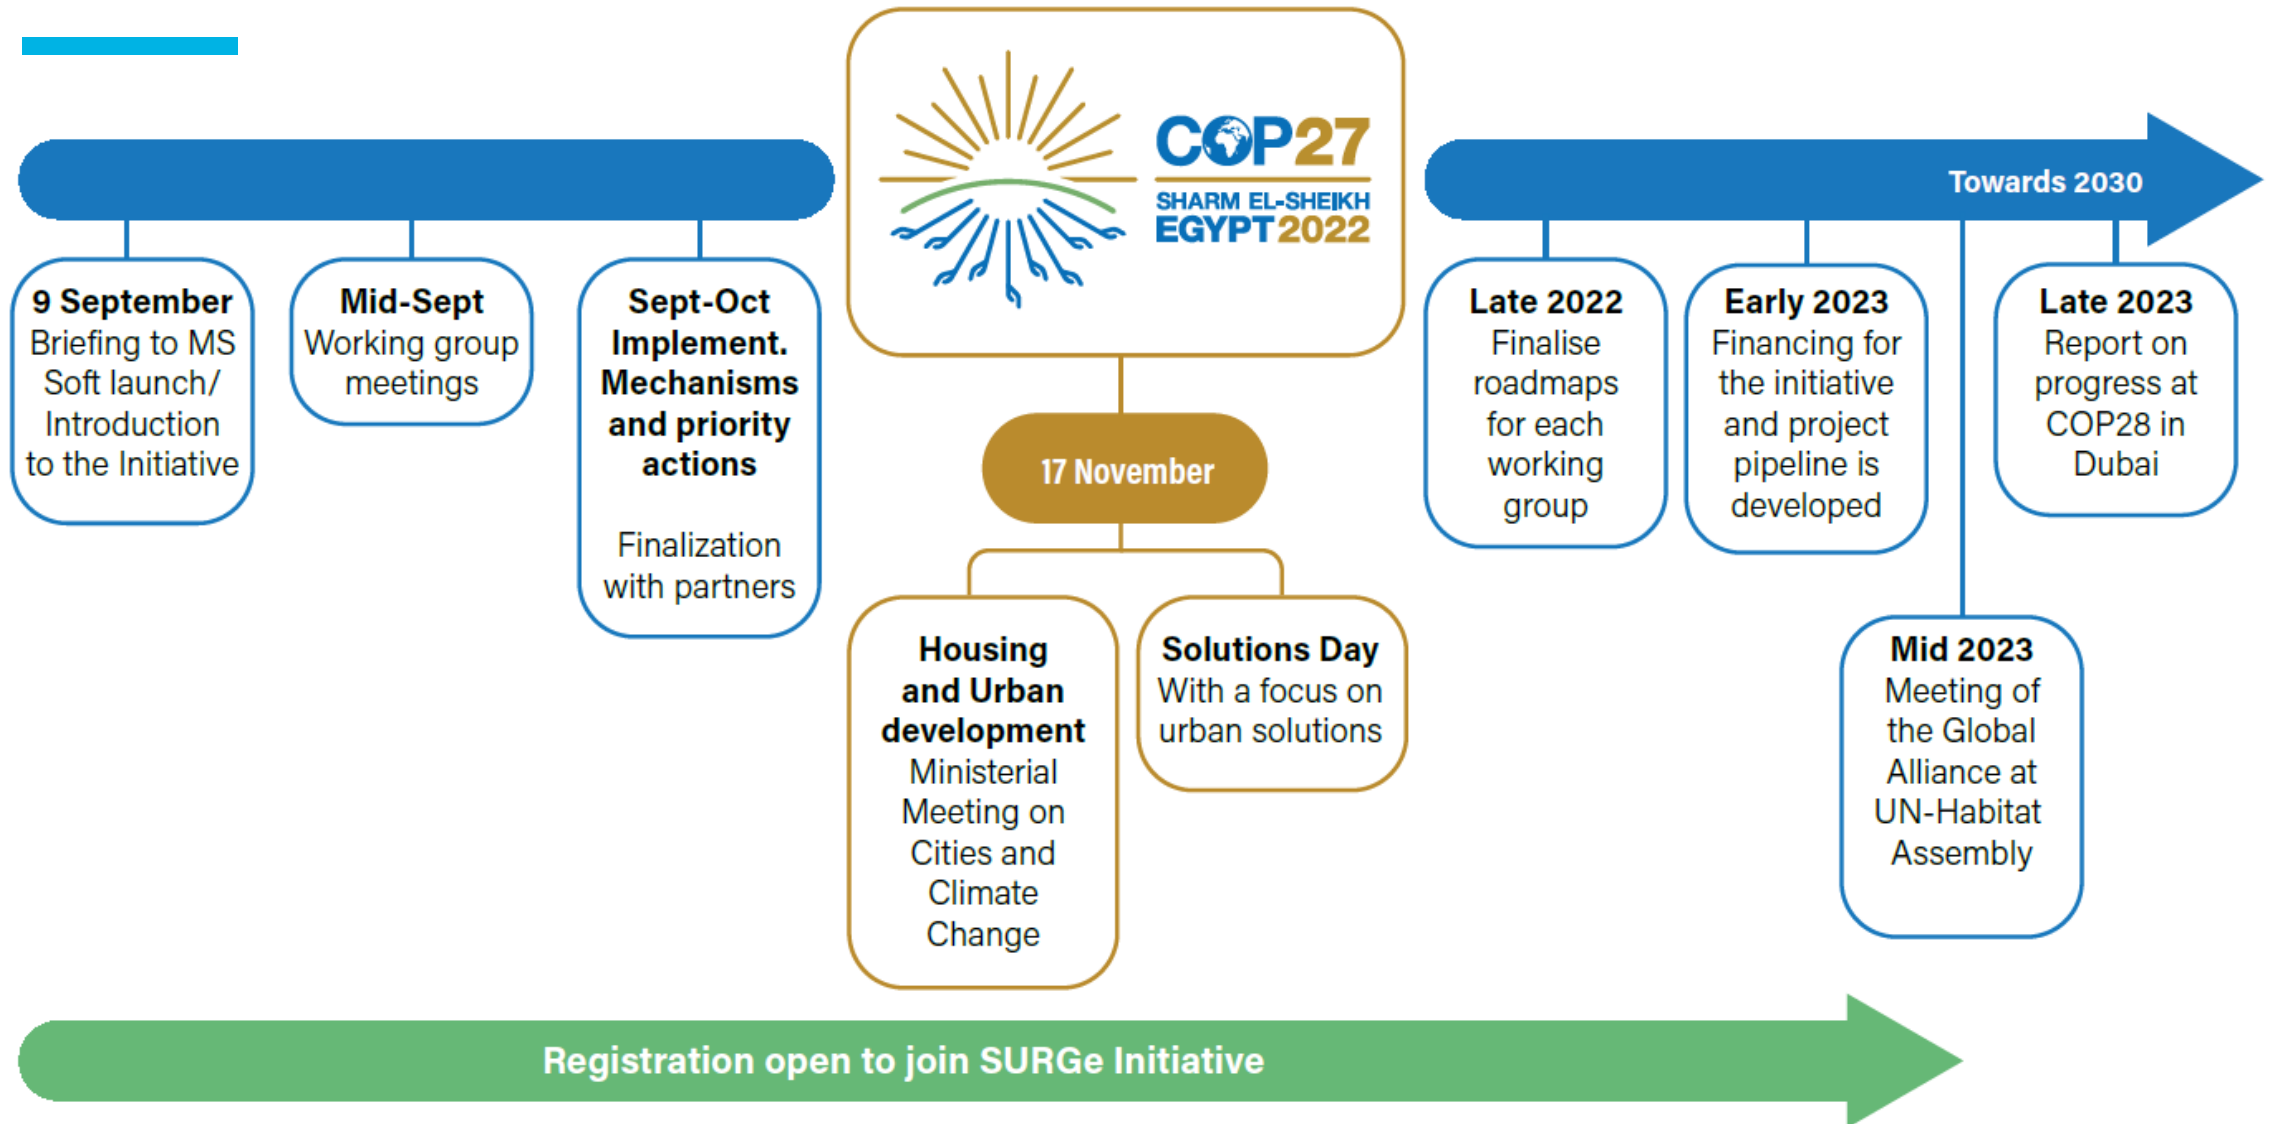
COP27
SHARM EL-SHEIKH
EGYPT 2022

Towards 2030

9 September
Briefing to MS Soft launch/ Introduction to the Initiative

Mid-Sept
Working group meetings

Sept-Oct
Implement. Mechanisms and priority actions

Finalization with partners

17 November

Housing and Urban development
Ministerial Meeting on Cities and Climate Change

Solutions Day
With a focus on urban solutions

Late 2022
Finalise roadmaps for each working group

Early 2023
Financing for the initiative and project pipeline is developed

Mid 2023
Meeting of the Global Alliance at UN-Habitat Assembly

Late 2023
Report on progress at COP28 in Dubai

Registration open to join SURGe Initiative